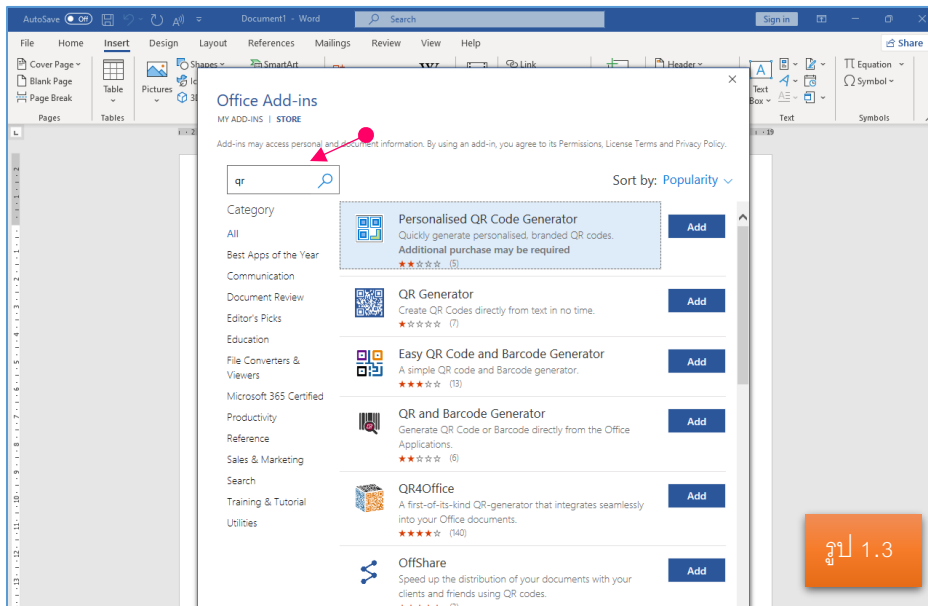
AutoSave Off Document1 - Word Search Sign in

File Home Insert Design Layout References Mailings Review View Help Share

Cover Page Blank Page Page Break Pages Table Tables Pictures Shapes SmartArt Link Header Text Box Text Equation Symbol Symbols

Office Add-ins

MY ADD-INS | STORE

Add-ins may access personal and document information. By using an add-in, you agree to its Permissions, License Terms and Privacy Policy.

qr

Sort by: Popularity

Category

All

Best Apps of the Year

Communication

Document Review

Editor's Picks

Education

File Converters & Viewers

Microsoft 365 Certified

Productivity

Reference

Sales & Marketing

Search

Training & Tutorial

Utilities

Personalised QR Code Generator
Quickly generate personalised, branded QR codes.
Additional purchase may be required
(5)
Add

QR Generator
Create QR Codes directly from text in no time.
(7)
Add

Easy QR Code and Barcode Generator
A simple QR code and Barcode generator.
(13)
Add

QR and Barcode Generator
Generate QR Code or Barcode directly from the Office Applications.
(6)
Add

QR4Office
A first-of-its-kind QR-generator that integrates seamlessly into your Office documents.
(140)
Add

OffShare
Speed up the distribution of your documents with your clients and friends using QR codes.
Add

รูป 1.3